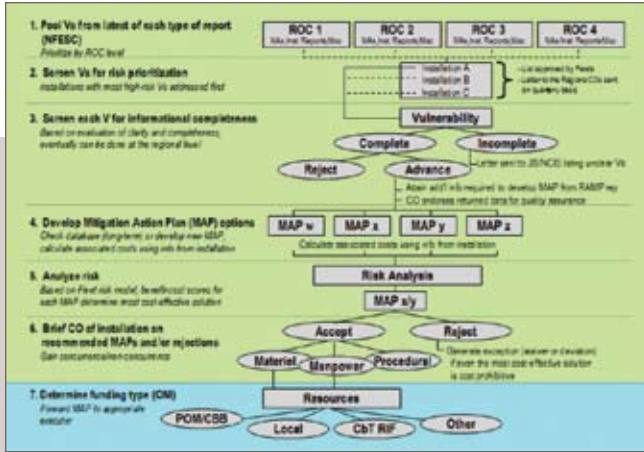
1. Pool Vs from latest of each type of report (NFESC)
Prioritize by ROC level

ROC 1
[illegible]

ROC 2
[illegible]

ROC 3
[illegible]

ROC 4
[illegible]

2. Screen Vs for risk prioritization
Installations with most high-risk Vs addressed first

Installation A
Installation B
Installation C

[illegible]

3. Screen each V for informational completeness
Based on evaluation of clarity and completeness, eventually can be done at the regional level

Vulnerability

Complete

Incomplete

Letter sent to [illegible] listing unclear Vs

Reject

Advance

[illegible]

4. Develop Mitigation Action Plan (MAP) options
Check database (long-term) or develop new MAP, calculate associated costs using info from installation

MAP w

MAP x

MAP y

MAP z

Calculate associated costs using info from installation

5. Analyze risk
Based on Pavel risk model, benefit-cost scores for each MAP determine most cost-effective solution

Risk Analysis

MAP x/y

6. Brief CO of installation on recommended MAPs and/or rejections
Gain concurrence/non-concurrence

Accept

Reject

Generate exception (waiver or deviation) if even the most cost-effective solution is cost prohibitive

Material

Manpower

Procedural

7. Determine funding type (OM)
Forward MAP to appropriate executor

Resources

POM/CBB

Local

CbT RIF

Other